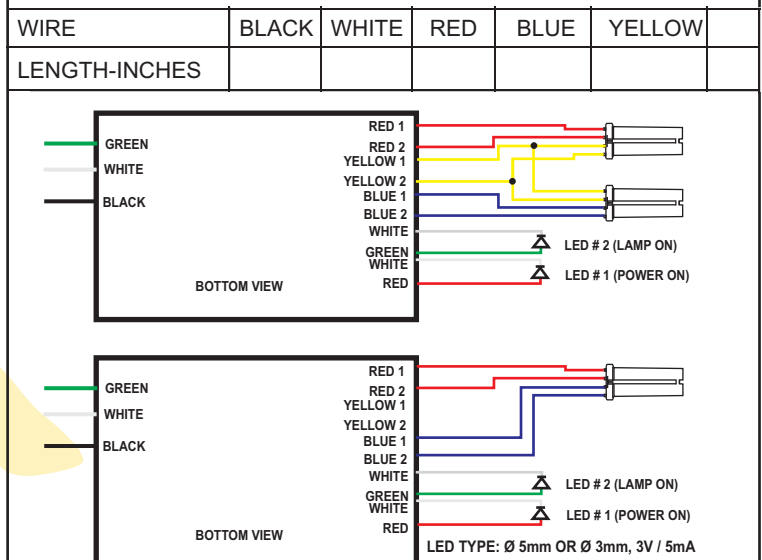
| WIRE | BLACK | WHITE | RED | BLUE | YELLOW | |
|---|---|---|---|---|---|---|
| LENGTH-INCHES | | | | | | |

GREEN
WHITE
BLACK

RED 1
RED 2
YELLOW 1
YELLOW 2
BLUE 1
BLUE 2
WHITE
GREEN
WHITE
RED

LED # 2 (LAMP ON)
LED # 1 (POWER ON)

BOTTOM VIEW

GREEN
WHITE
BLACK

RED 1
RED 2
YELLOW 1
YELLOW 2
BLUE 1
BLUE 2
WHITE
GREEN
WHITE
RED

LED # 2 (LAMP ON)
LED # 1 (POWER ON)

BOTTOM VIEW

LED TYPE: Ø 5mm OR Ø 3mm, 3V / 5mA